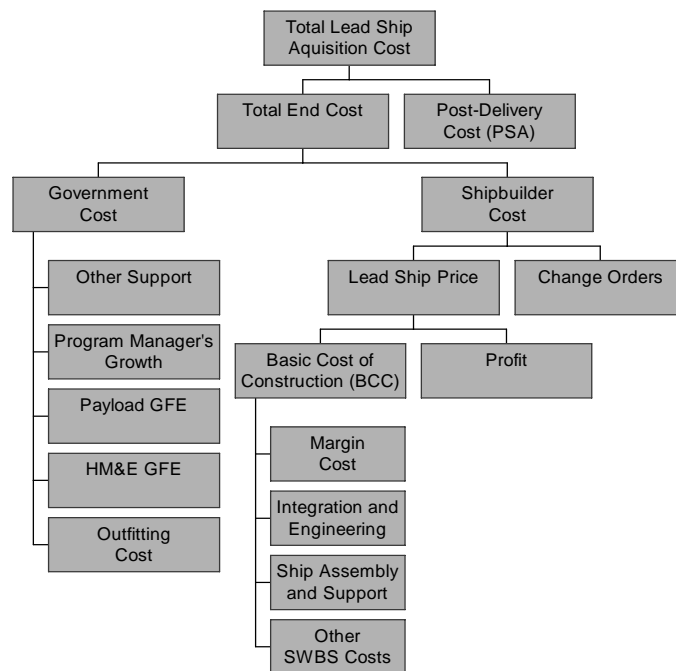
Total Lead Ship Aquisition Cost

Total End Cost

Post-Delivery Cost (PSA)

Government Cost

Shipbuilder Cost

Other Support

Program Manager's Growth

Payload GFE

HM&E GFE

Outfitting Cost

Lead Ship Price

Change Orders

Basic Cost of Construction (BCC)

Profit

Margin Cost

Integration and Engineering

Ship Assembly and Support

Other SWBS Costs